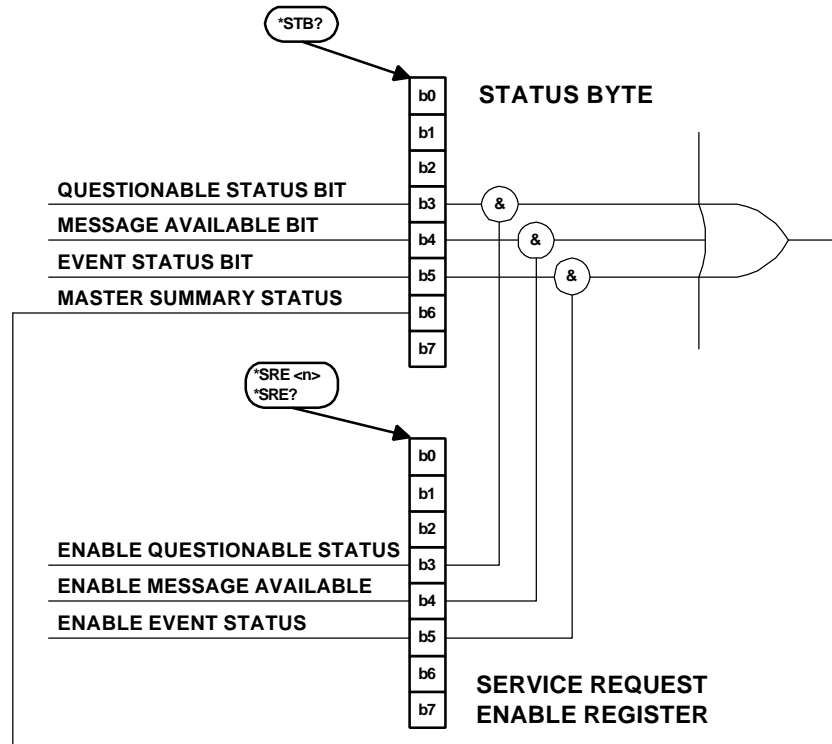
*STB?

STATUS BYTE

b0
b1
b2
QUESTIONABLE STATUS BIT
b3
&
MESSAGE AVAILABLE BIT
b4
&
EVENT STATUS BIT
b5
&
MASTER SUMMARY STATUS
b6
b7

*SRE <n>
*SRE?

b0
b1
b2
ENABLE QUESTIONABLE STATUS
b3
ENABLE MESSAGE AVAILABLE
b4
ENABLE EVENT STATUS
b5
b6
b7

SERVICE REQUEST
ENABLE REGISTER